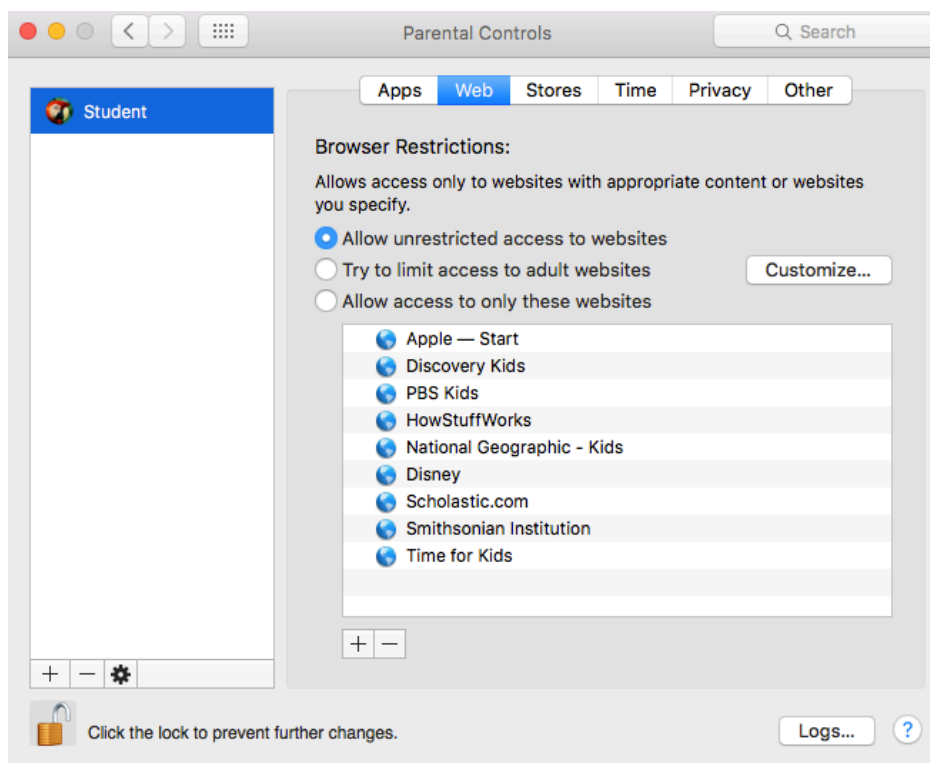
Parental Controls

Search

Student

Apps | Web | Stores | Time | Privacy | Other

Browser Restrictions:

Allows access only to websites with appropriate content or websites you specify.

Allow unrestricted access to websites

Try to limit access to adult websites

Customize...

Allow access to only these websites

Apple — Start
Discovery Kids
PBS Kids
HowStuffWorks
National Geographic - Kids
Disney
Scholastic.com
Smithsonian Institution
Time for Kids

+ −

+ −

Click the lock to prevent further changes.

Logs...

?